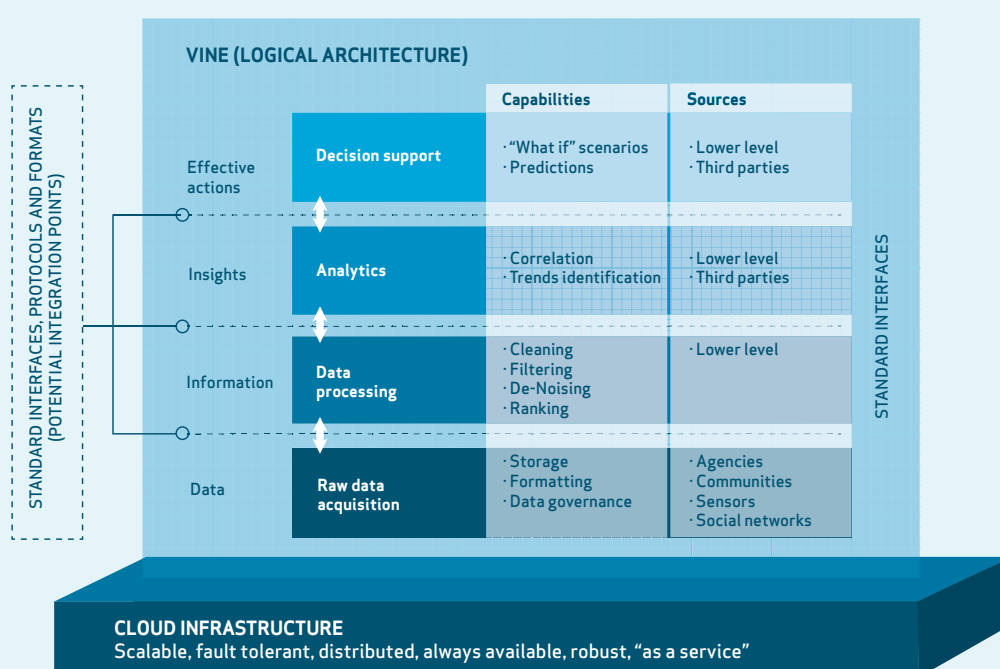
STANDARD INTERFACES, PROTOCOLS AND FORMATS (POTENTIAL INTEGRATION POINTS)

VINE (LOGICAL ARCHITECTURE)

| | | Capabilities | Sources |
|---|---|---|---|
| Effective actions | Decision support | · "What if" scenarios · Predictions | · Lower level · Third parties |
| Insights | Analytics | · Correlation · Trends identification | · Lower level · Third parties |
| Information | Data processing | · Cleaning · Filtering · De-Noising · Ranking | · Lower level |
| Data | Raw data acquisition | · Storage · Formatting · Data governance | · Agencies · Communities · Sensors · Social networks |

STANDARD INTERFACES

CLOUD INFRASTRUCTURE
Scalable, fault tolerant, distributed, always available, robust, "as a service"